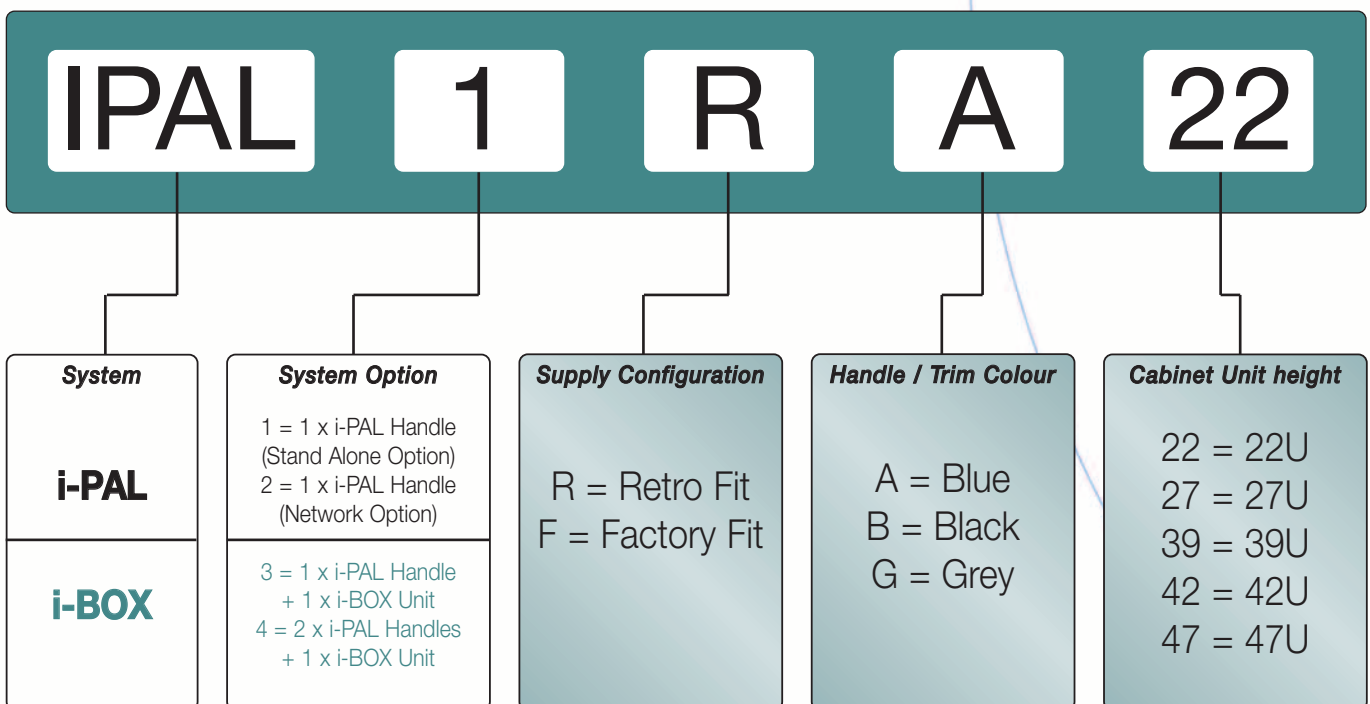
IPAL 1 R A 22

System

i-PAL

i-BOX

System Option

1 = 1 x i-PAL Handle (Stand Alone Option)
2 = 1 x i-PAL Handle (Network Option)

3 = 1 x i-PAL Handle + 1 x i-BOX Unit
4 = 2 x i-PAL Handles + 1 x i-BOX Unit

Supply Configuration

R = Retro Fit
F = Factory Fit

Handle / Trim Colour

A = Blue
B = Black
G = Grey

Cabinet Unit height

22 = 22U
27 = 27U
39 = 39U
42 = 42U
47 = 47U